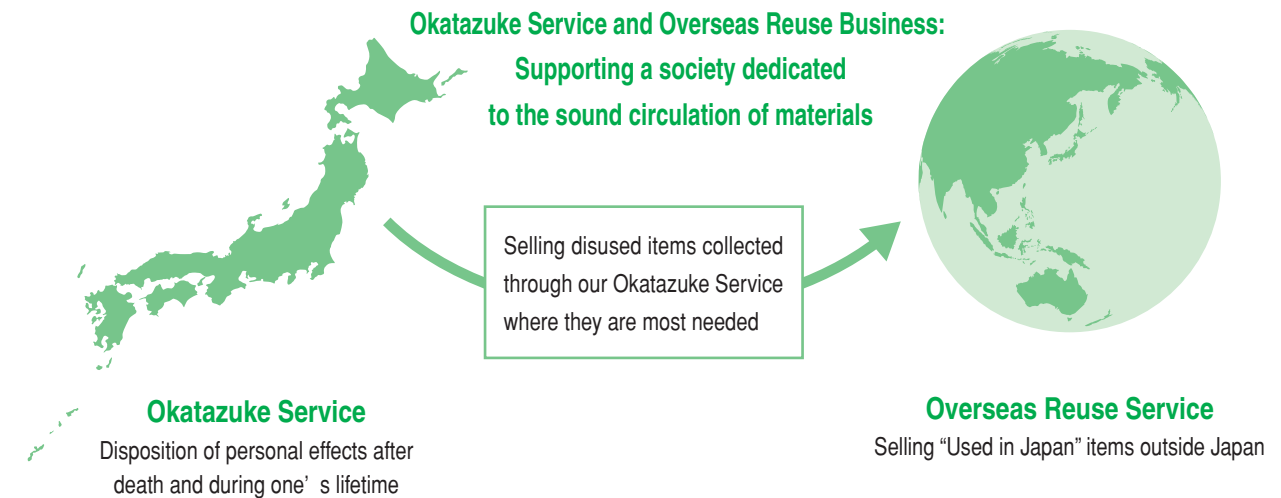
Okatazuke Service and Overseas Reuse Business: Supporting a society dedicated to the sound circulation of materials

Selling disused items collected through our Okatazuke Service where they are most needed

Okatazuke Service
Disposition of personal effects after death and during one’ s lifetime

Overseas Reuse Service
Selling “Used in Japan” items outside Japan